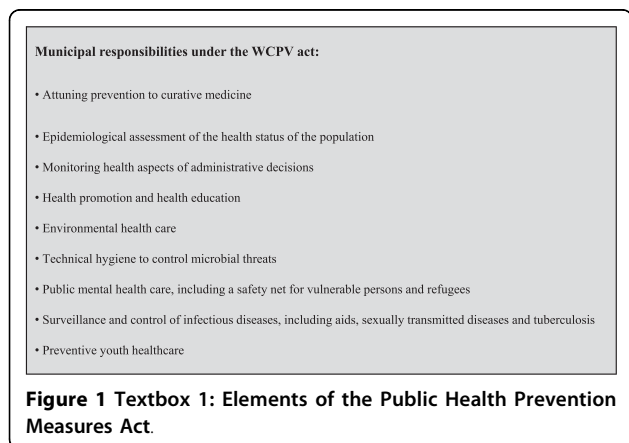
Municipal responsibilities under the WCPV act:

• Attuning prevention to curative medicine

• Epidemiological assessment of the health status of the population

• Monitoring health aspects of administrative decisions

• Health promotion and health education

• Environmental health care

• Technical hygiene to control microbial threats

• Public mental health care, including a safety net for vulnerable persons and refugees

• Surveillance and control of infectious diseases, including aids, sexually transmitted diseases and tuberculosis

• Preventive youth healthcare

Figure 1 Textbox 1: Elements of the Public Health Prevention Measures Act.